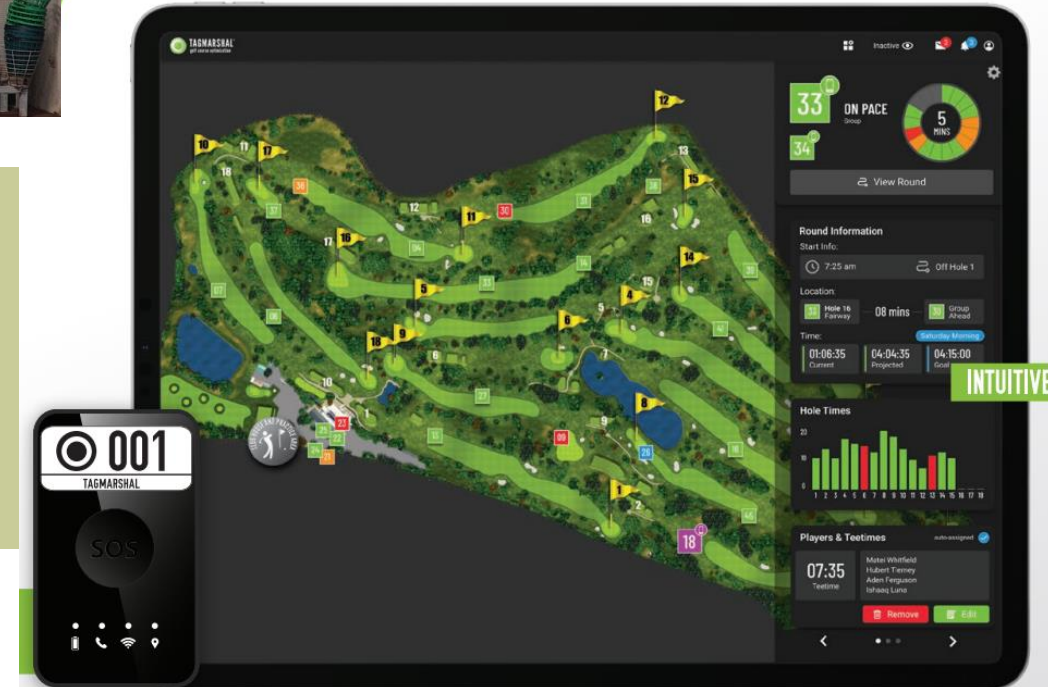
TAGMARSHAL

Inactive

33 ON PACE Group

34

5 MINS

View Round

Round Information

Start Info:

7:25 am

Off Hole 1

Location:

33 Hole 16 Fairway

08 mins

32 Group Ahead

Time:

Saturday Morning

01:06:35 Current

04:04:35 Projected

04:15:00 Goal

Hole Times

20

10

0

1 2 3 4 5 6 7 8 9 10 11 12 13 14 15 16 17 18

Players & Teetimes

auto-assigned

07:35 Teetime

Motei Whitfield
Hubert Tierney
Aden Ferguson
Ishaaq Luna

Remove

Edit

INTUITIVE

001

TAGMARSHAL

SOS

10 17 12 11 30 16 13 15 14 4 5 6 9 18 8 1 2 3 7 19 18 23 25 26 36